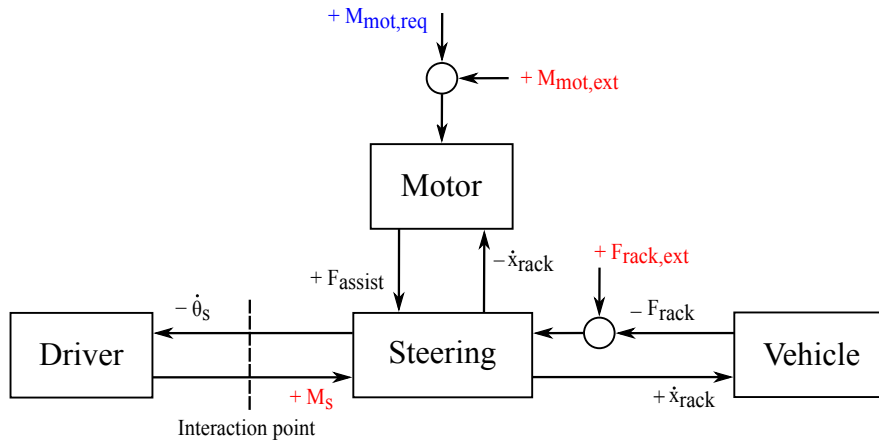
$+ M_{mot,req}$

$+ M_{mot,ext}$

Motor

$+ F_{assist}$

$- \dot{x}_{rack}$

$+ F_{rack,ext}$

$- \dot{\theta}_S$

$- F_{rack}$

Driver

Steering

Vehicle

$+ M_S$

$+ \dot{x}_{rack}$

Interaction point